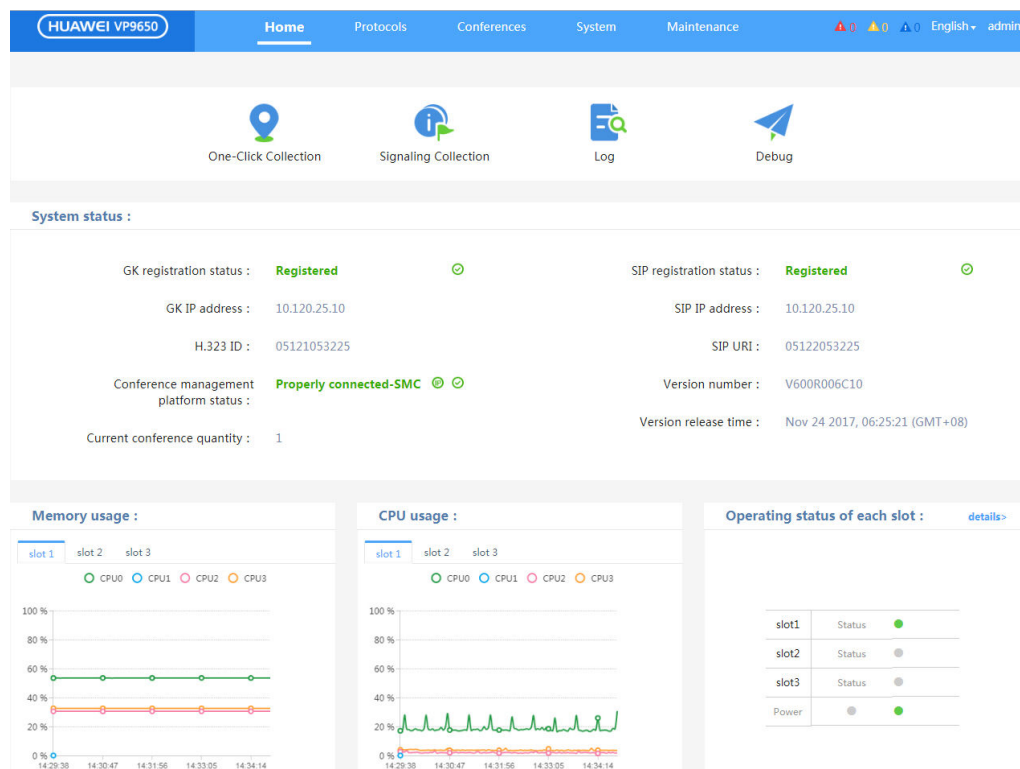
HUAWEI VP9650

Home Protocols Conferences System Maintenance 0 0 0 English admin

One-Click Collection Signaling Collection Log Debug

System status :

GK registration status : Registered

GK IP address : 10.120.25.10

H.323 ID : 05121053225

Conference management platform status : Properly connected-SMC

Current conference quantity : 1

SIP registration status : Registered

SIP IP address : 10.120.25.10

SIP URI : 05122053225

Version number : V600R006C10

Version release time : Nov 24 2017, 06:25:21 (GMT+08)

Memory usage :

slot 1 slot 2 slot 3

CPU0 CPU1 CPU2 CPU3

100 %
80 %
60 %
40 %
20 %
0 %
14:29:38 14:30:47 14:31:56 14:33:05 14:34:14

CPU usage :

slot 1 slot 2 slot 3

CPU0 CPU1 CPU2 CPU3

100 %
80 %
60 %
40 %
20 %
0 %
14:29:38 14:30:47 14:31:56 14:33:05 14:34:14

Operating status of each slot : details>

| slot1 | Status | |
|---|---|---|
| slot2 | Status | |
| slot3 | Status | |
| Power | | |